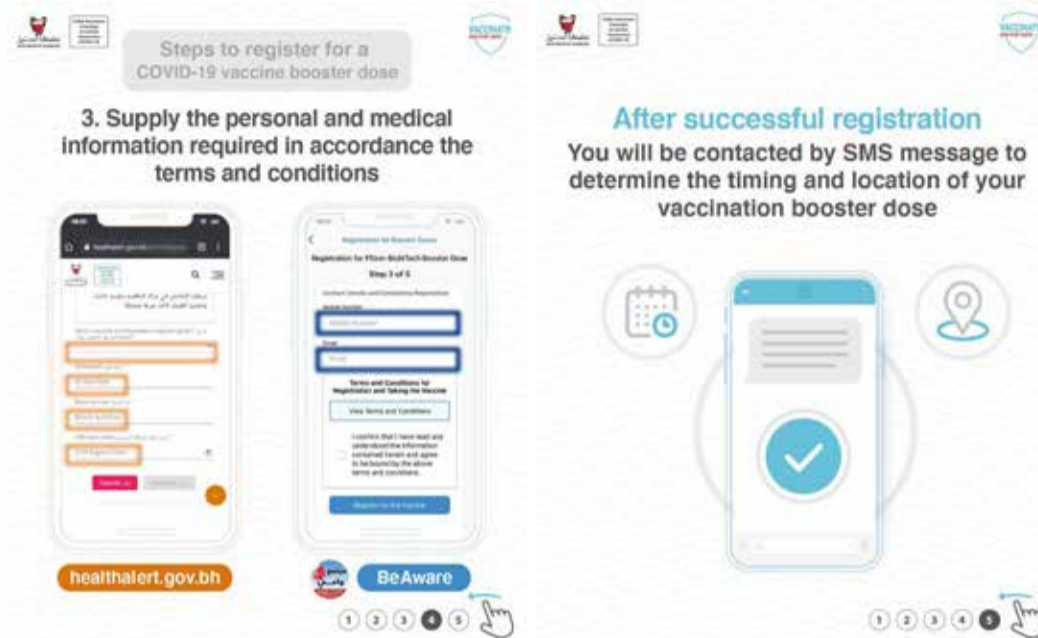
Steps to register for a COVID-19 vaccine booster dose

VACCINATE

3. Supply the personal and medical information required in accordance the terms and conditions

Registration for Pfizer-BioNTech Booster Dose

Step 3 of 5

Terms and Conditions for Registration and Taking the Vaccine

View Terms and Conditions

I confirm that I have read and understood the information contained herein and agree to be bound by the above terms and conditions.

healthalert.gov.bh

BeAware

1 2 3 4 5

VACCINATE

After successful registration

You will be contacted by SMS message to determine the timing and location of your vaccination booster dose

1 2 3 4 5